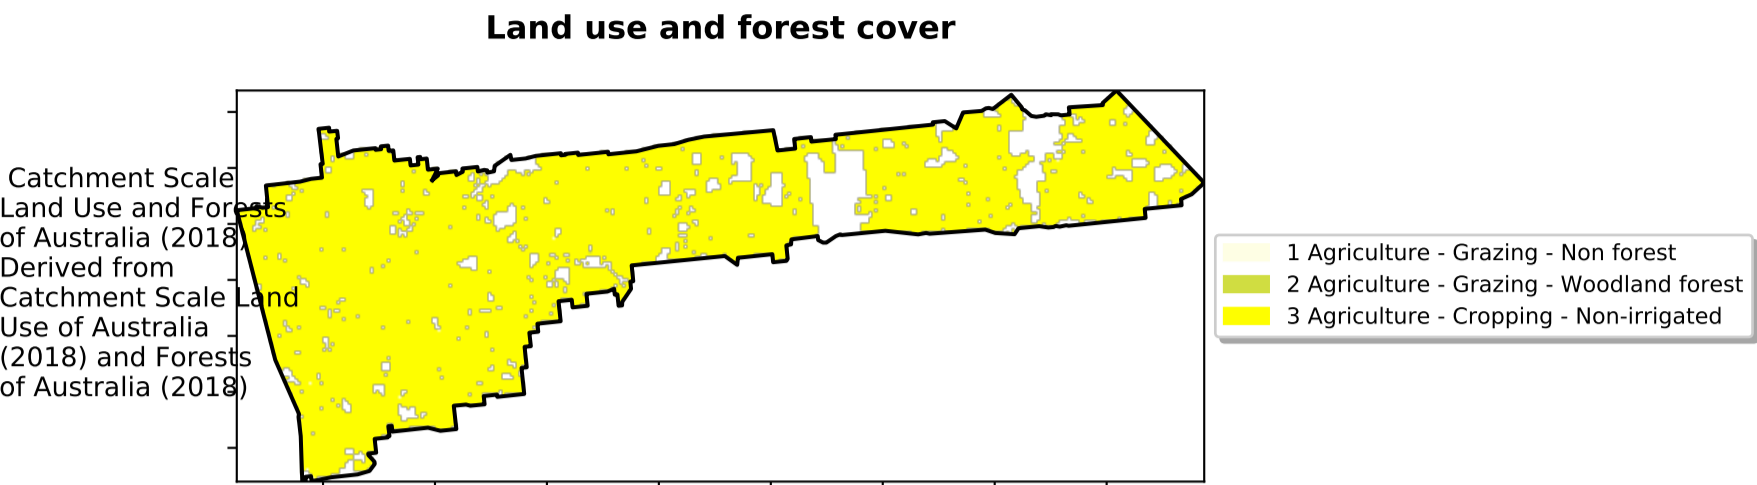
Land use and forest cover

Catchment Scale Land Use and Forests of Australia (2018) Derived from Catchment Scale Land Use of Australia (2018) and Forests of Australia (2018)

1 Agriculture - Grazing - Non forest
2 Agriculture - Grazing - Woodland forest
3 Agriculture - Cropping - Non-irrigated